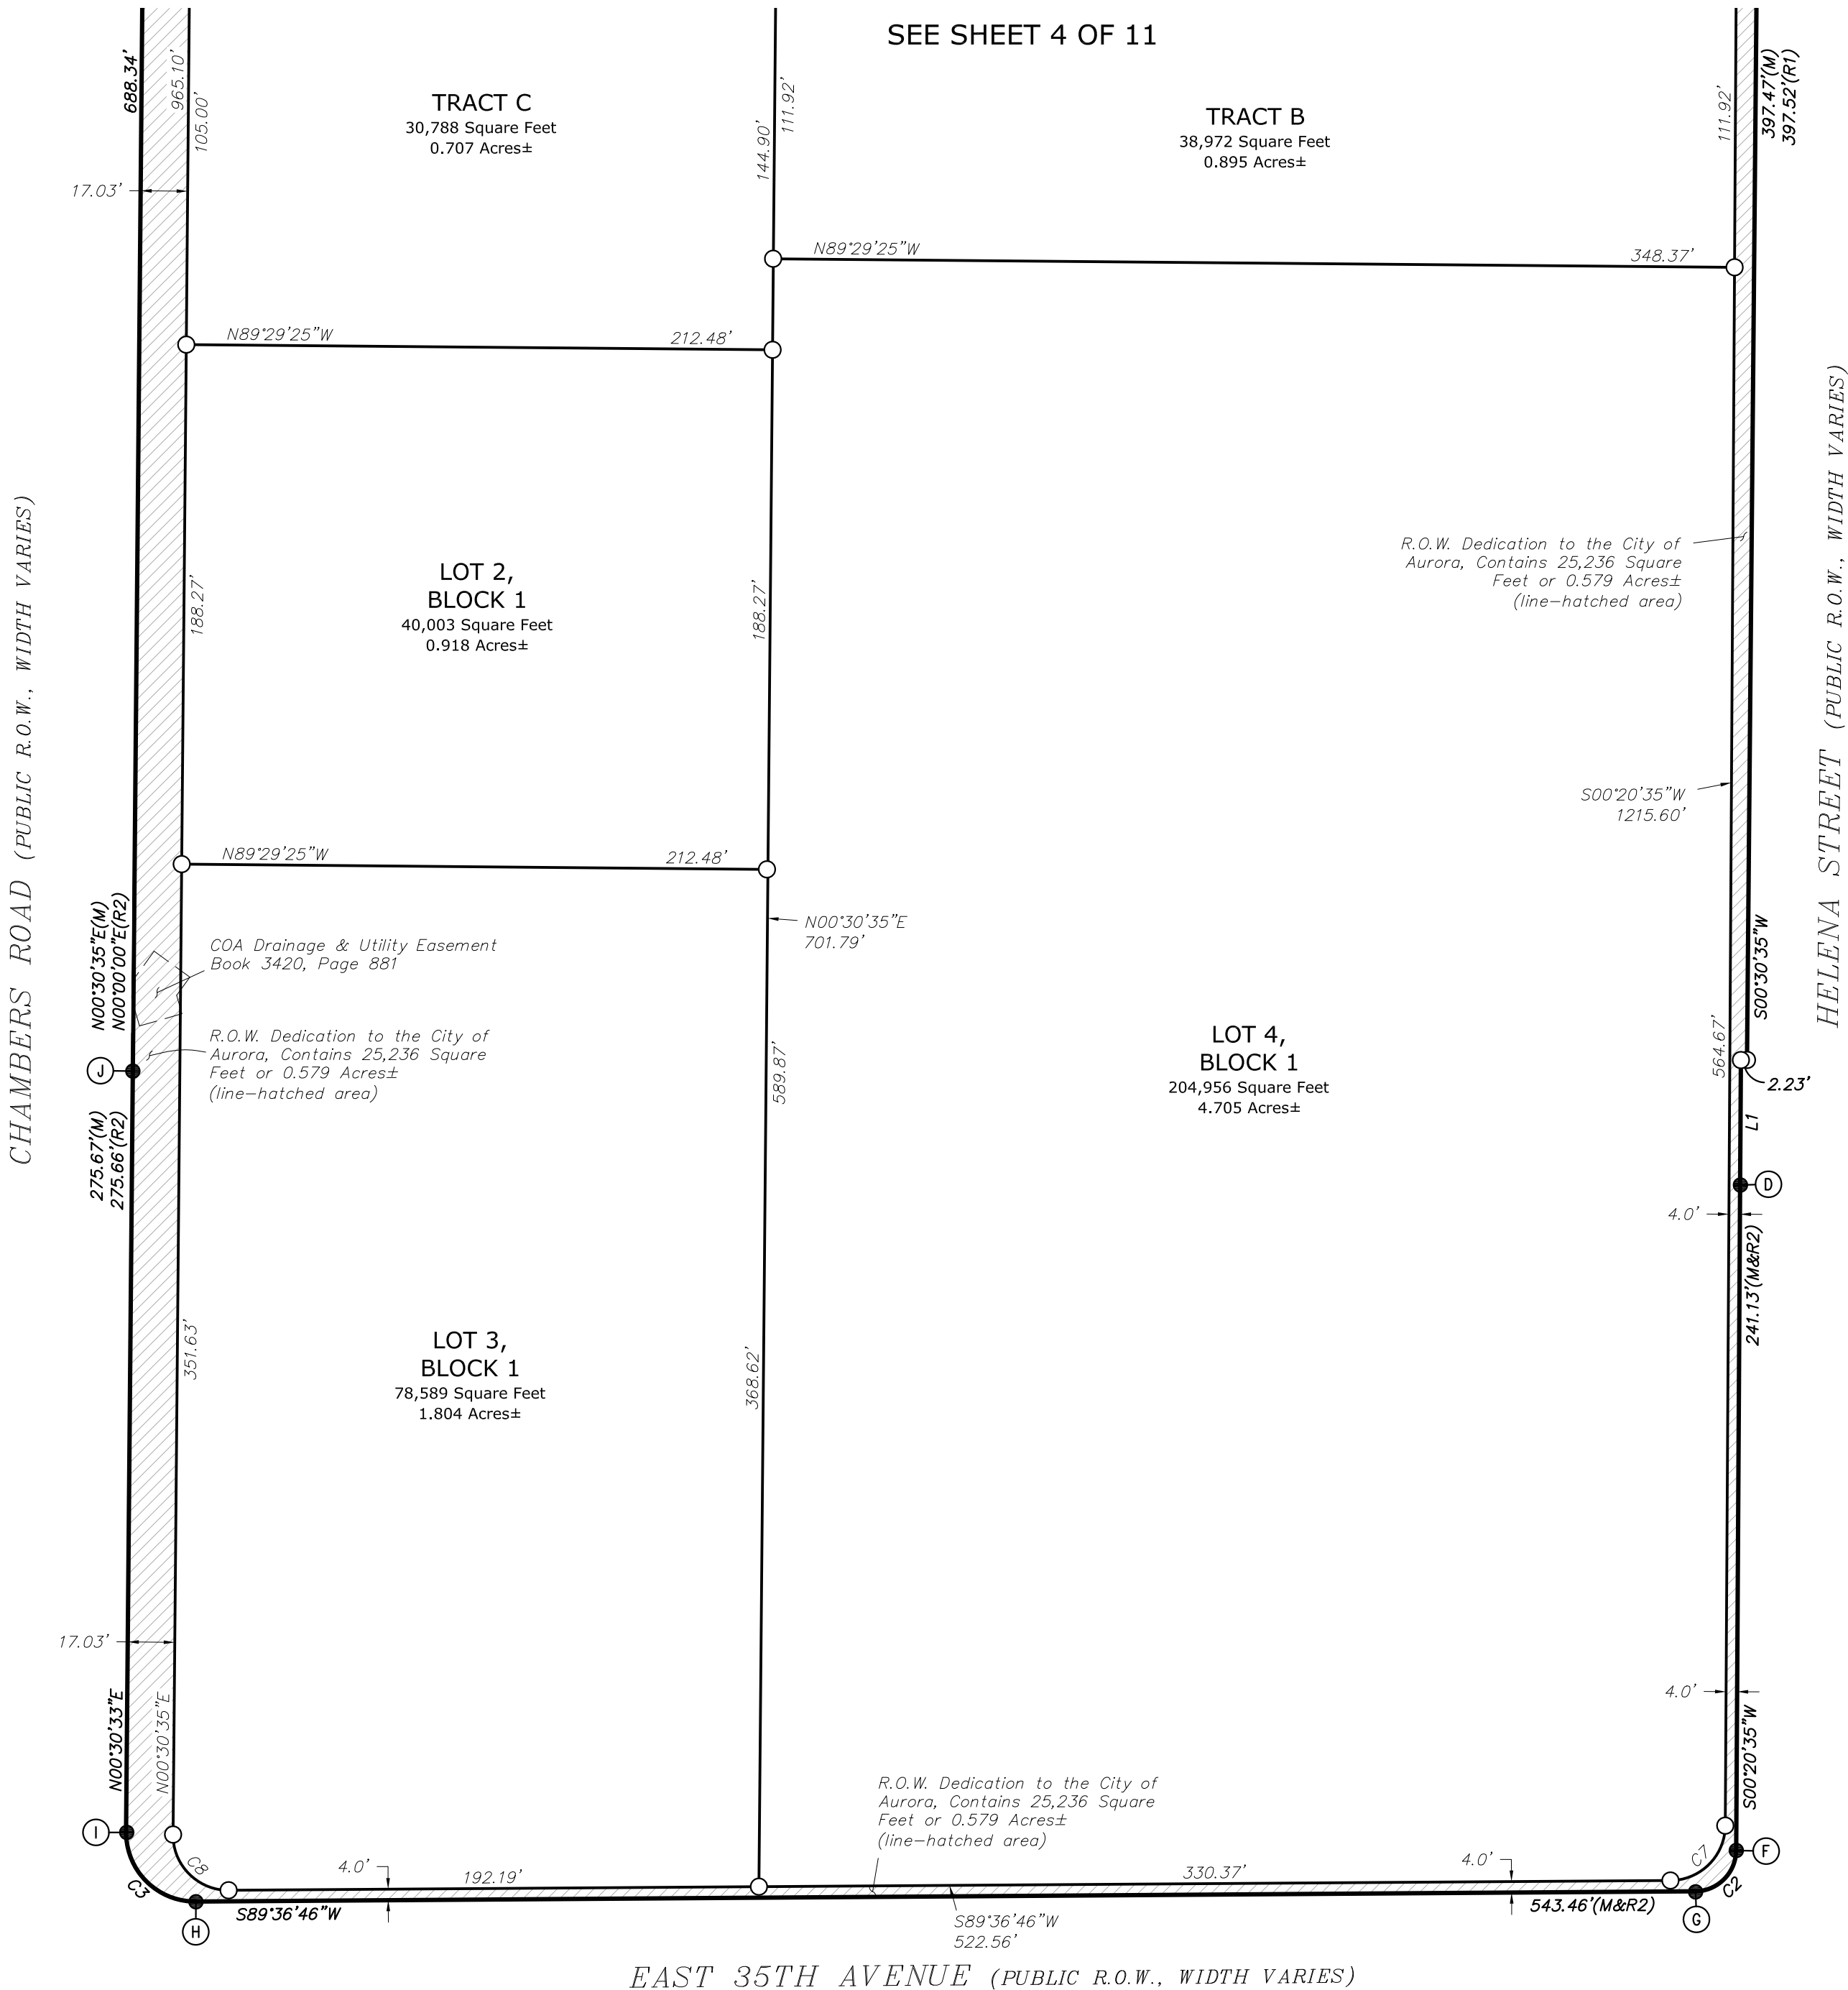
SEE SHEET 4 OF 11

688.34'
965.10'
105.00'

TRACT C
30,788 Square Feet
0.707 Acres±

144.90'
111.92'

TRACT B
38,972 Square Feet
0.895 Acres±

111.92'
397.47'(M)
397.52'(R1)

17.03'

N89°29'25"W
348.37'

N89°29'25"W
212.48'

LOT 2,
BLOCK 1
40,003 Square Feet
0.918 Acres±

188.27'
188.27'

R.O.W. Dedication to the City of Aurora, Contains 25,236 Square Feet or 0.579 Acres± (line–hatched area)

HELENA STREET (PUBLIC R.O.W., WIDTH VARIES)

CHAMBERS ROAD (PUBLIC R.O.W., WIDTH VARIES)

S00°20'35"W
1215.60'

N89°29'25"W
212.48'

N00°30'35"E
701.79'

N00°30'35"E(M)
N00°00'00"E(R2)

COA Drainage & Utility Easement
Book 3420, Page 881

R.O.W. Dedication to the City of Aurora, Contains 25,236 Square Feet or 0.579 Acres± (line–hatched area)

J

275.67'(M)
275.66'(R2)

589.87'

LOT 4,
BLOCK 1
204,956 Square Feet
4.705 Acres±

S00°30'35"W
564.67'
2.23'
L1
D
4.0'
241.13'(M&R2)

LOT 3,
BLOCK 1
78,589 Square Feet
1.804 Acres±

351.63'
368.62'

17.03'

N00°30'33"E
N00°30'35"E

4.0'
S00°20'35"W

R.O.W. Dedication to the City of Aurora, Contains 25,236 Square Feet or 0.579 Acres± (line–hatched area)

I
C8
C3
H
4.0'
192.19'
330.37'
4.0'
C7
F
C2
G
S89°36'46"W
S89°36'46"W
522.56'
543.46'(M&R2)

EAST 35TH AVENUE (PUBLIC R.O.W., WIDTH VARIES)